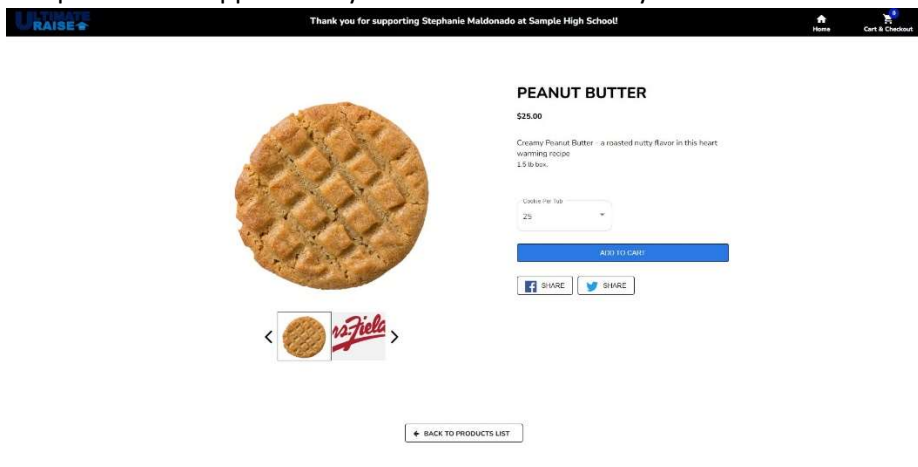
ULTIMATE RAISE

Thank you for supporting Stephanie Maldonado at Sample High School!

Home

Cart & Checkout

PEANUT BUTTER

$25.00

Creamy Peanut Butter - a roasted nutty flavor in this heart warming recipe
1.5 lb box.

Cookie Per Tub
25

ADD TO CART

SHARE

SHARE

rs.Fiel

BACK TO PRODUCTS LIST